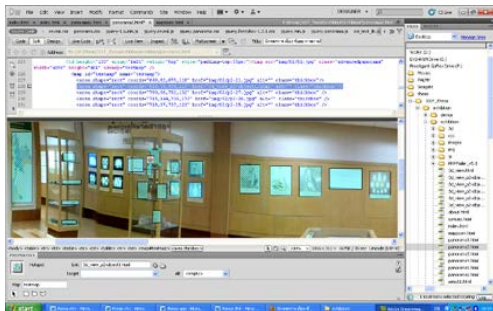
File Edit View Insert Modify Format Commands Site Window Help

Code Split Design Live Code Live View Inspect Title:

Address:

Properties

Hotspot

Map

Link

Target

Alt

start

Files

Local Files

Site

index.html

panorama1.html

panorama2.html

panorama3.html

panorama4.html

panorama5.html

about.html

contact.html

Log...